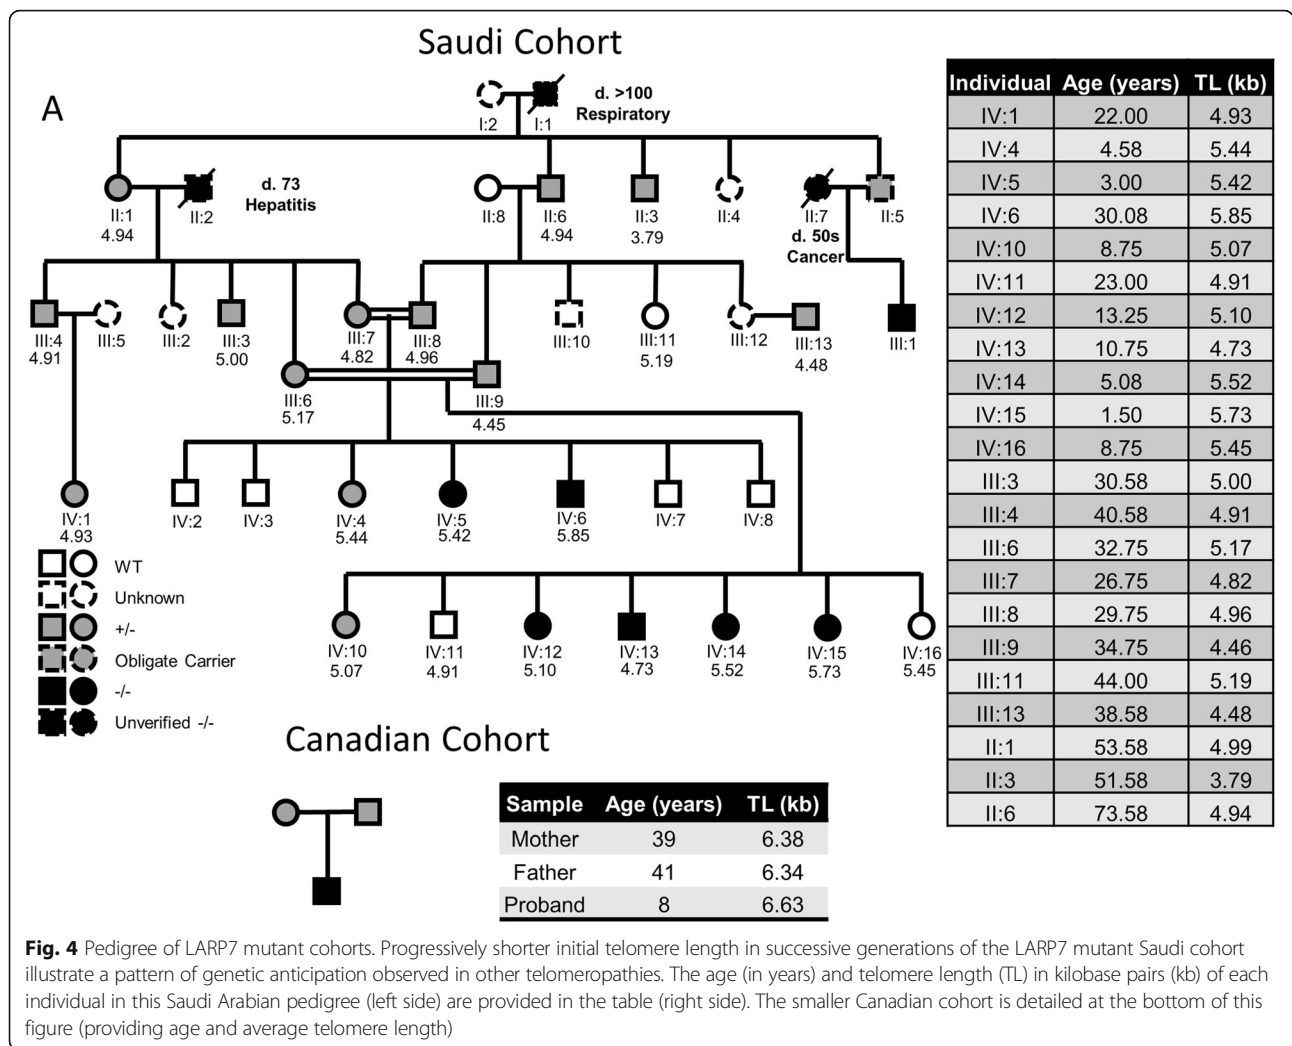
Saudi Cohort

A

I:2 I:1 d. >100 Respiratory

II:1 4.94 II:2 d. 73 Hepatitis

II:8 II:6 4.94 II:3 3.79 II:4 II:7 d. 50s Cancer II:5

III:4 4.91 III:5 III:2 III:3 5.00 III:7 4.82 III:8 4.96 III:10 III:11 5.19 III:12 III:13 4.48 III:1

III:6 5.17 III:9 4.45

IV:1 4.93 IV:2 IV:3 IV:4 5.44 IV:5 5.42 IV:6 5.85 IV:7 IV:8

IV:10 5.07 IV:11 4.91 IV:12 5.10 IV:13 4.73 IV:14 5.52 IV:15 5.73 IV:16 5.45

WT
Unknown
+/-
Obligate Carrier
-/-
Unverified -/-

| Individual | Age (years) | TL (kb) |
|---|---|---|
| IV:1 | 22.00 | 4.93 |
| IV:4 | 4.58 | 5.44 |
| IV:5 | 3.00 | 5.42 |
| IV:6 | 30.08 | 5.85 |
| IV:10 | 8.75 | 5.07 |
| IV:11 | 23.00 | 4.91 |
| IV:12 | 13.25 | 5.10 |
| IV:13 | 10.75 | 4.73 |
| IV:14 | 5.08 | 5.52 |
| IV:15 | 1.50 | 5.73 |
| IV:16 | 8.75 | 5.45 |
| III:3 | 30.58 | 5.00 |
| III:4 | 40.58 | 4.91 |
| III:6 | 32.75 | 5.17 |
| III:7 | 26.75 | 4.82 |
| III:8 | 29.75 | 4.96 |
| III:9 | 34.75 | 4.46 |
| III:11 | 44.00 | 5.19 |
| III:13 | 38.58 | 4.48 |
| II:1 | 53.58 | 4.99 |
| II:3 | 51.58 | 3.79 |
| II:6 | 73.58 | 4.94 |

Canadian Cohort

| Sample | Age (years) | TL (kb) |
|---|---|---|
| Mother | 39 | 6.38 |
| Father | 41 | 6.34 |
| Proband | 8 | 6.63 |

Fig. 4 Pedigree of LARP7 mutant cohorts. Progressively shorter initial telomere length in successive generations of the LARP7 mutant Saudi cohort illustrate a pattern of genetic anticipation observed in other telomeropathies. The age (in years) and telomere length (TL) in kilobase pairs (kb) of each individual in this Saudi Arabian pedigree (left side) are provided in the table (right side). The smaller Canadian cohort is detailed at the bottom of this figure (providing age and average telomere length)